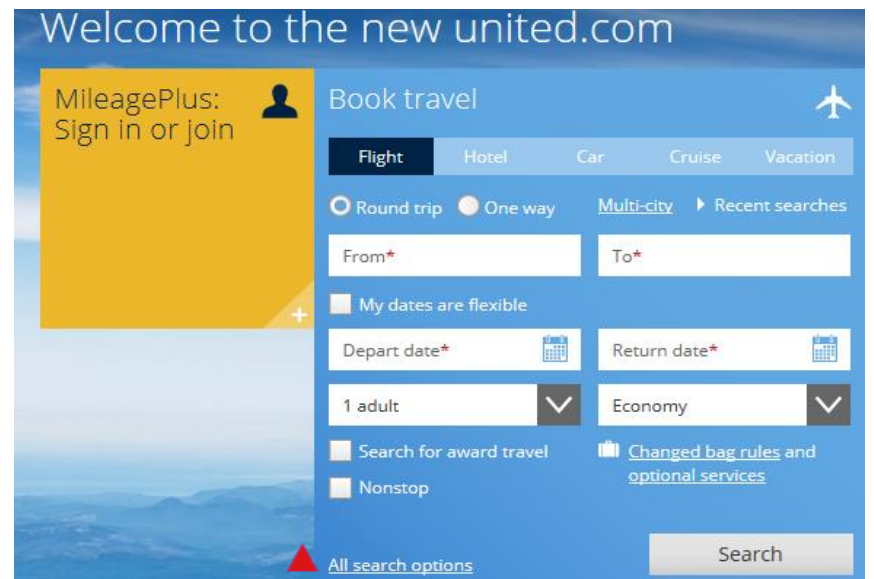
Welcome to the new united.com

MileagePlus: Sign in or join

Book travel

Flight Hotel Car Cruise Vacation

Round trip One way Multi-city Recent searches

From*

To*

My dates are flexible

Depart date*

Return date*

1 adult

Economy

Search for award travel

Changed bag rules and optional services

Nonstop

All search options

Search